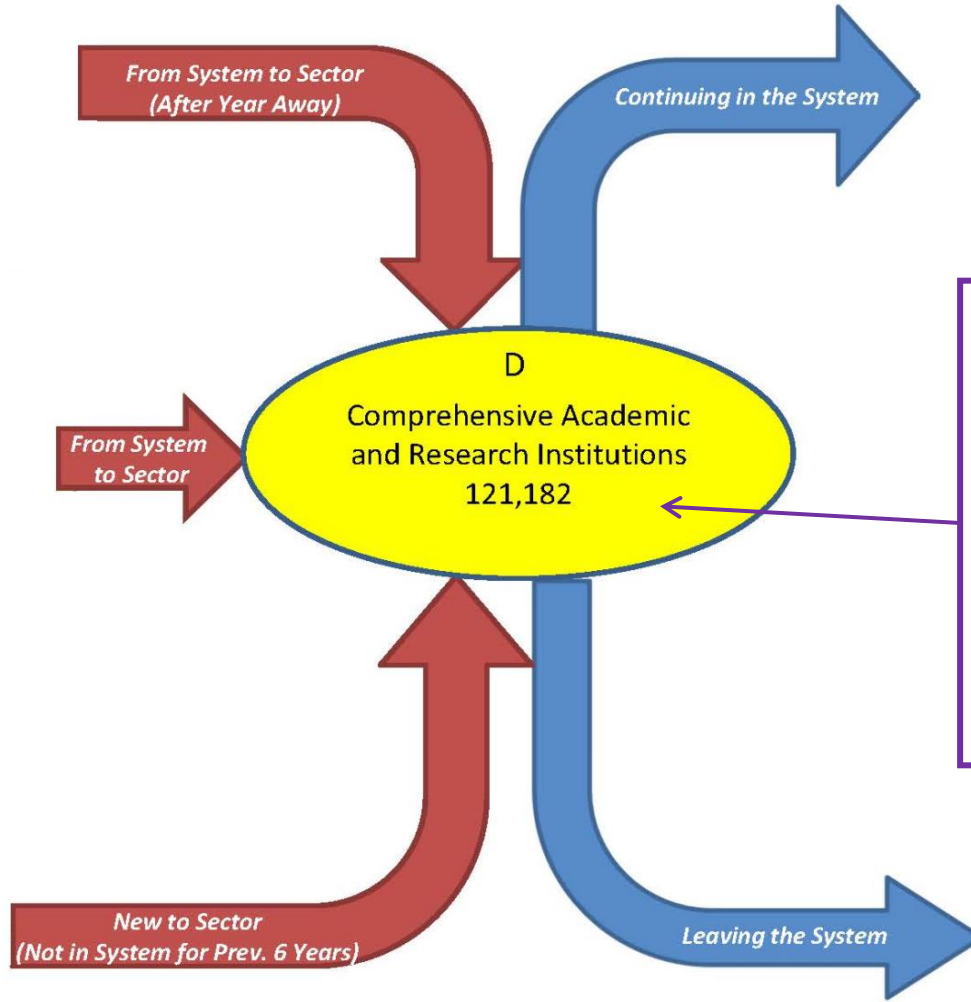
From System to Sector
(After Year Away)

Continuing in the System

D
Comprehensive Academic and Research Institutions
121,182

From System to Sector

New to Sector
(Not in System for Prev. 6 Years)

Leaving the System